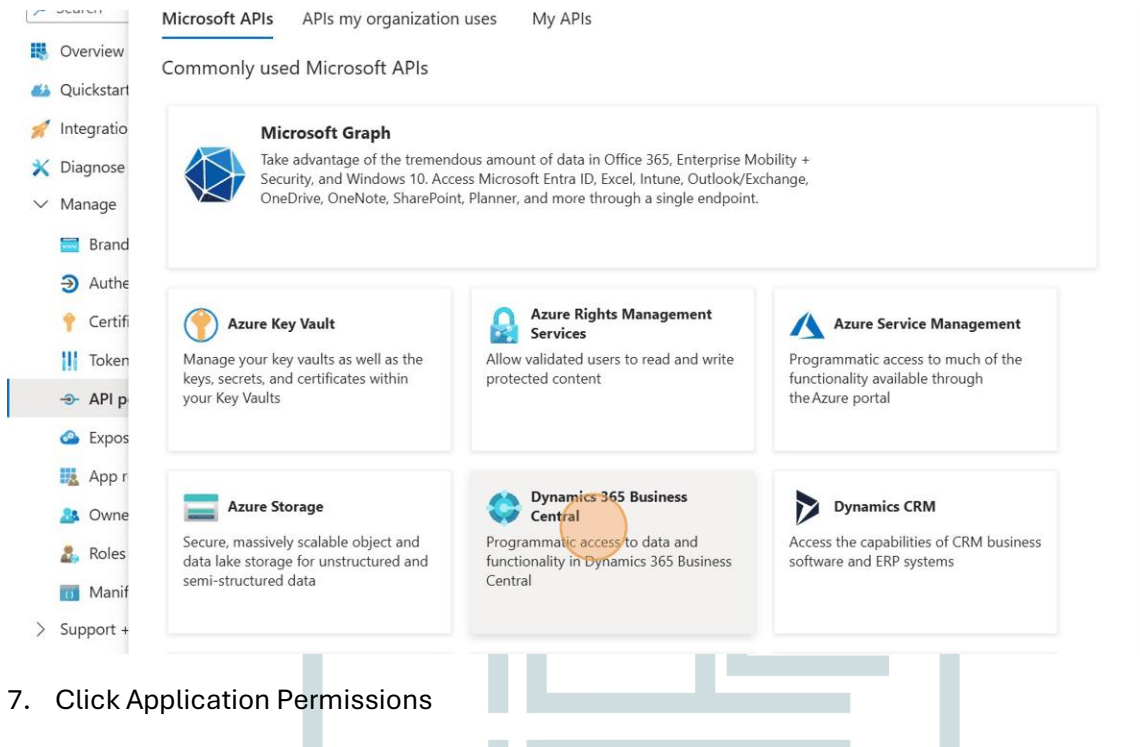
Search

Overview
Quickstart
Integratio
Diagnose
Manage
Brand
Authe
Certifi
Token
API p
Expos
App r
Owne
Roles
Manif
Support +

Microsoft APIs
APIs my organization uses
My APIs

Commonly used Microsoft APIs

Microsoft Graph
Take advantage of the tremendous amount of data in Office 365, Enterprise Mobility + Security, and Windows 10. Access Microsoft Entra ID, Excel, Intune, Outlook/Exchange, OneDrive, OneNote, SharePoint, Planner, and more through a single endpoint.

Azure Key Vault
Manage your key vaults as well as the keys, secrets, and certificates within your Key Vaults

Azure Rights Management Services
Allow validated users to read and write protected content

Azure Service Management
Programmatic access to much of the functionality available through the Azure portal

Azure Storage
Secure, massively scalable object and data lake storage for unstructured and semi-structured data

Dynamics 365 Business Central
Programmatic access to data and functionality in Dynamics 365 Business Central

Dynamics CRM
Access the capabilities of CRM business software and ERP systems

7. Click Application Permissions